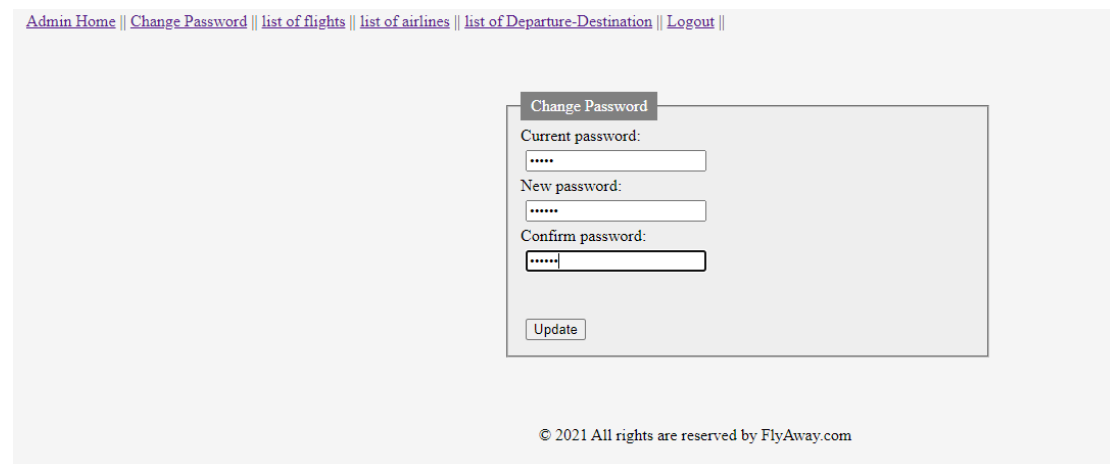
Admin Home || Change Password || list of flights || list of airlines || list of Departure-Destination || Logout ||

Change Password

Current password:

•••••

New password:

••••••

Confirm password:

••••••

Update

© 2021 All rights are reserved by FlyAway.com